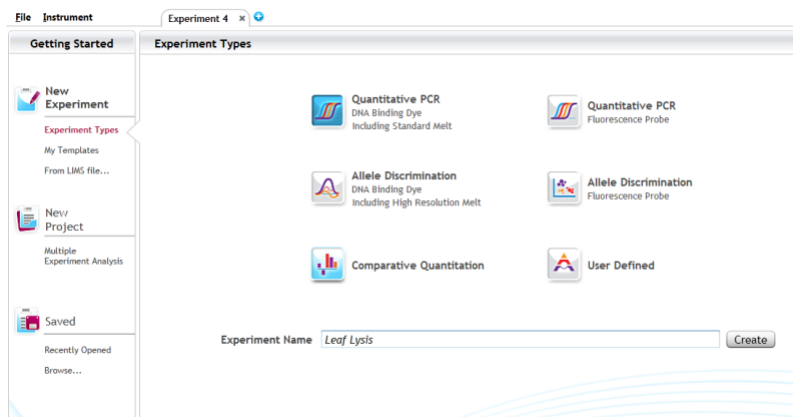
File Instrument Experiment 4 ×

Getting Started

New Experiment
Experiment Types
My Templates
From LIMS file...

New Project
Multiple Experiment Analysis

Saved
Recently Opened
Browse...

Experiment Types

Quantitative PCR
DNA Binding Dye
Including Standard Melt

Quantitative PCR
Fluorescence Probe

Allele Discrimination
DNA Binding Dye
Including High Resolution Melt

Allele Discrimination
Fluorescence Probe

Comparative Quantitation

User Defined

Experiment Name Leaf Lysis Create